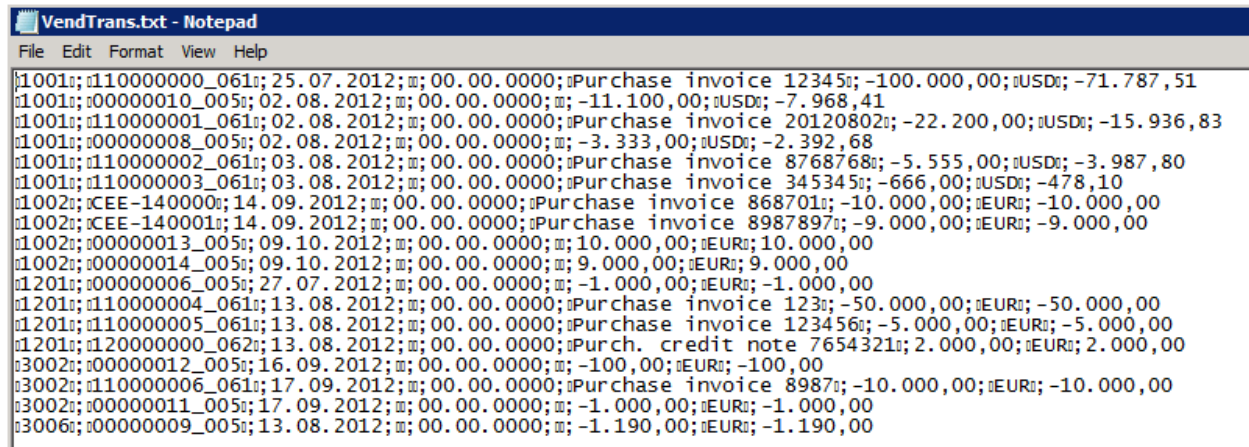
VendTrans.txt - Notepad

File Edit Format View Help

▯1001▯;▯110000000_061▯;25.07.2012;▯▯;00.00.0000;▯Purchase invoice 12345▯;-100.000,00;▯USD▯;-71.787,51
▯1001▯;▯00000010_005▯;02.08.2012;▯▯;00.00.0000;▯▯;-11.100,00;▯USD▯;-7.968,41
▯1001▯;▯110000001_061▯;02.08.2012;▯▯;00.00.0000;▯Purchase invoice 20120802▯;-22.200,00;▯USD▯;-15.936,83
▯1001▯;▯00000008_005▯;02.08.2012;▯▯;00.00.0000;▯▯;-3.333,00;▯USD▯;-2.392,68
▯1001▯;▯110000002_061▯;03.08.2012;▯▯;00.00.0000;▯Purchase invoice 8768768▯;-5.555,00;▯USD▯;-3.987,80
▯1001▯;▯110000003_061▯;03.08.2012;▯▯;00.00.0000;▯Purchase invoice 345345▯;-666,00;▯USD▯;-478,10
▯1002▯;▯CEE-140000▯;14.09.2012;▯▯;00.00.0000;▯Purchase invoice 868701▯;-10.000,00;▯EUR▯;-10.000,00
▯1002▯;▯CEE-140001▯;14.09.2012;▯▯;00.00.0000;▯Purchase invoice 8987897▯;-9.000,00;▯EUR▯;-9.000,00
▯1002▯;▯00000013_005▯;09.10.2012;▯▯;00.00.0000;▯▯;10.000,00;▯EUR▯;10.000,00
▯1002▯;▯00000014_005▯;09.10.2012;▯▯;00.00.0000;▯▯;9.000,00;▯EUR▯;9.000,00
▯1201▯;▯00000006_005▯;27.07.2012;▯▯;00.00.0000;▯▯;-1.000,00;▯EUR▯;-1.000,00
▯1201▯;▯110000004_061▯;13.08.2012;▯▯;00.00.0000;▯Purchase invoice 123▯;-50.000,00;▯EUR▯;-50.000,00
▯1201▯;▯110000005_061▯;13.08.2012;▯▯;00.00.0000;▯Purchase invoice 123456▯;-5.000,00;▯EUR▯;-5.000,00
▯1201▯;▯120000000_062▯;13.08.2012;▯▯;00.00.0000;▯Purch. credit note 7654321▯;2.000,00;▯EUR▯;2.000,00
▯3002▯;▯00000012_005▯;16.09.2012;▯▯;00.00.0000;▯▯;-100,00;▯EUR▯;-100,00
▯3002▯;▯110000006_061▯;17.09.2012;▯▯;00.00.0000;▯Purchase invoice 8987▯;-10.000,00;▯EUR▯;-10.000,00
▯3002▯;▯00000011_005▯;17.09.2012;▯▯;00.00.0000;▯▯;-1.000,00;▯EUR▯;-1.000,00
▯3006▯;▯00000009_005▯;13.08.2012;▯▯;00.00.0000;▯▯;-1.190,00;▯EUR▯;-1.190,00